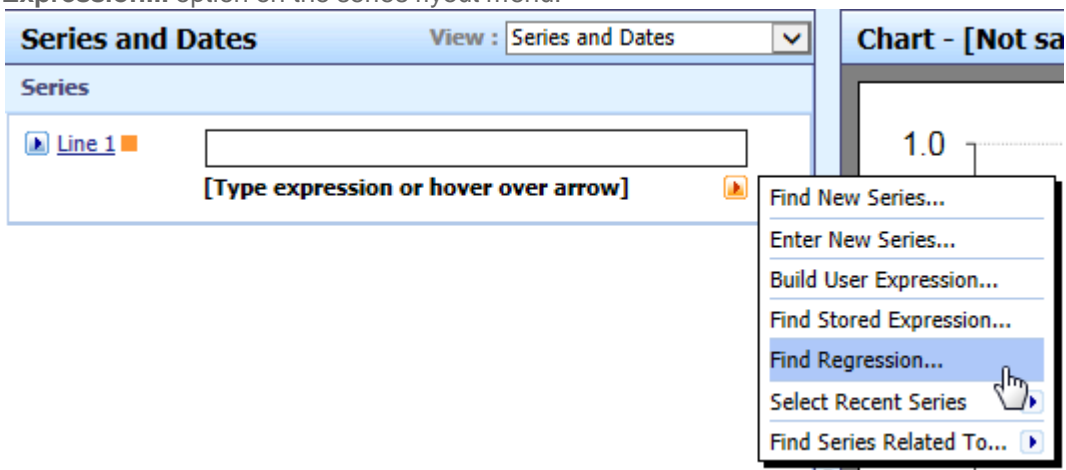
Expression... option on the series flyout menu.

Series and Dates

View : Series and Dates

Series

Line 1

[Type expression or hover over arrow]

Chart - [Not sa

1.0

Find New Series...

Enter New Series...

Build User Expression...

Find Stored Expression...

Find Regression...

Select Recent Series

Find Series Related To...